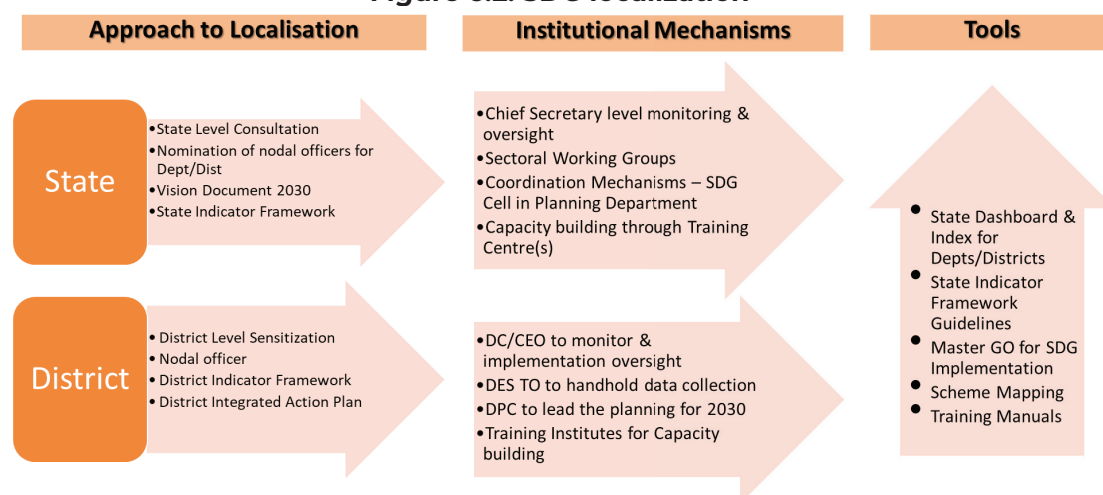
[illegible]

Approach to Localisation

Institutional Mechanisms

Tools

State

• State Level Consultation
• Nomination of nodal officers for Dept/Dist
• Vision Document 2030
• State Indicator Framework

• Chief Secretary level monitoring & oversight
• Sectoral Working Groups
• Coordination Mechanisms – SDG Cell in Planning Department
• Capacity building through Training Centre(s)

District

• District Level Sensitization
• Nodal officer
• District Indicator Framework
• District Integrated Action Plan

• DC/CEO to monitor & implementation oversight
• DES TO to handhold data collection
• DPC to lead the planning for 2030
• Training Institutes for Capacity building

• State Dashboard & Index for Depts/Districts
• State Indicator Framework Guidelines
• Master GO for SDG Implementation
• Scheme Mapping
• Training Manuals